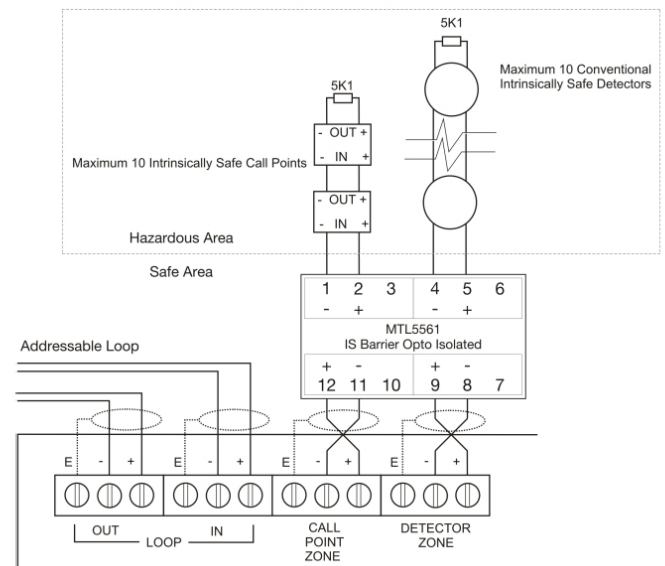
5K1

Maximum 10 Conventional Intrinsically Safe Detectors

5K1

- OUT +
- IN +

Maximum 10 Intrinsically Safe Call Points

- OUT +
- IN +

Hazardous Area

Safe Area

1 2 3 4 5 6
- + - +

MTL5561
IS Barrier Opto Isolated

+ - + -
12 11 10 9 8 7

Addressable Loop

E - + E - + E - + E - +

OUT IN
LOOP

CALL POINT ZONE

DETECTOR ZONE